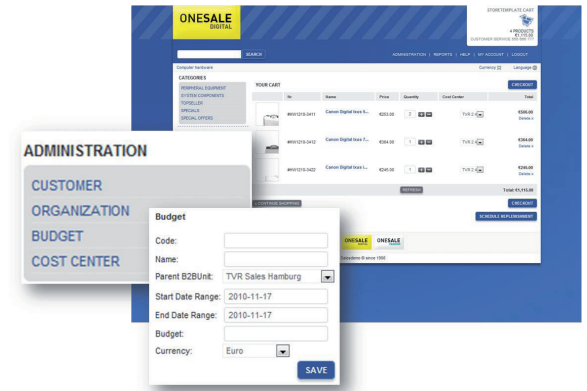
ONESALE DIGITAL

STORETEMPLATE CART
4 PRODUCTS
€1,115.00
CUSTOMER SERVICE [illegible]

SEARCH

ADMINISTRATION | REPORTS | HELP | MY ACCOUNT | LOGOUT

Computer hardware

Currency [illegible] Language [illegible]

CATEGORIES
PERIPHERAL EQUIPMENT
SYSTEM COMPONENTS
TOPSELLER
SPECIALS
SPECIAL OFFERS

YOUR CART

CHECKOUT

| | Nr | Name | Price | Quantity | Cost Center | Total |
|---|---|---|---|---|---|---|
| | #WH1218-3411 | Canon Digital Ixus 8... | €253.00 | 2 | TVS 2 | €506.00 Delete x |
| | #WH1218-3412 | Canon Digital Ixus 7... | €364.00 | 1 | TVS 2 | €364.00 Delete x |
| | #WH1218-3423 | Canon Digital Ixus i... | €245.00 | 1 | TVS 2 | €245.00 Delete x |

REFRESH

Total: €1,115.00

CONTINUE SHOPPING

CHECKOUT

SCHEDULE REPLENISHMENT

ONESALE ONESALE

Sanzdemo ® since 1990

ADMINISTRATION
CUSTOMER
ORGANIZATION
BUDGET
COST CENTER

Budget
Code:
Name:
Parent B2BUnit: TVR Sales Hamburg
Start Date Range: 2010-11-17
End Date Range: 2010-11-17
Budget:
Currency: Euro
SAVE